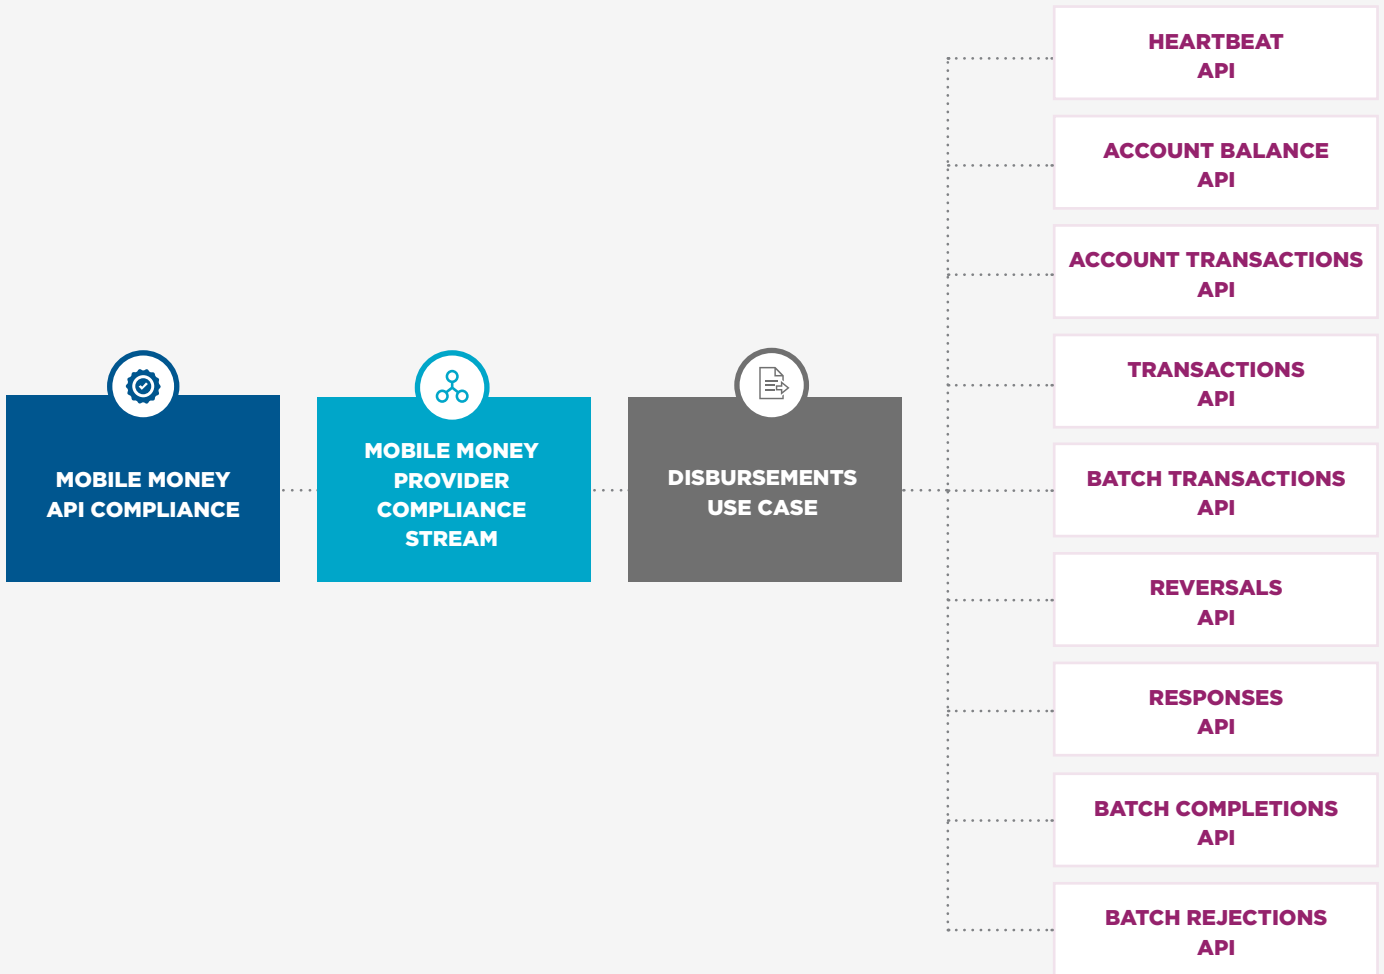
MOBILE MONEY API COMPLIANCE

MOBILE MONEY PROVIDER COMPLIANCE STREAM

DISBURSEMENTS USE CASE

HEARTBEAT API

ACCOUNT BALANCE API

ACCOUNT TRANSACTIONS API

TRANSACTIONS API

BATCH TRANSACTIONS API

REVERSALS API

RESPONSES API

BATCH COMPLETIONS API

BATCH REJECTIONS API